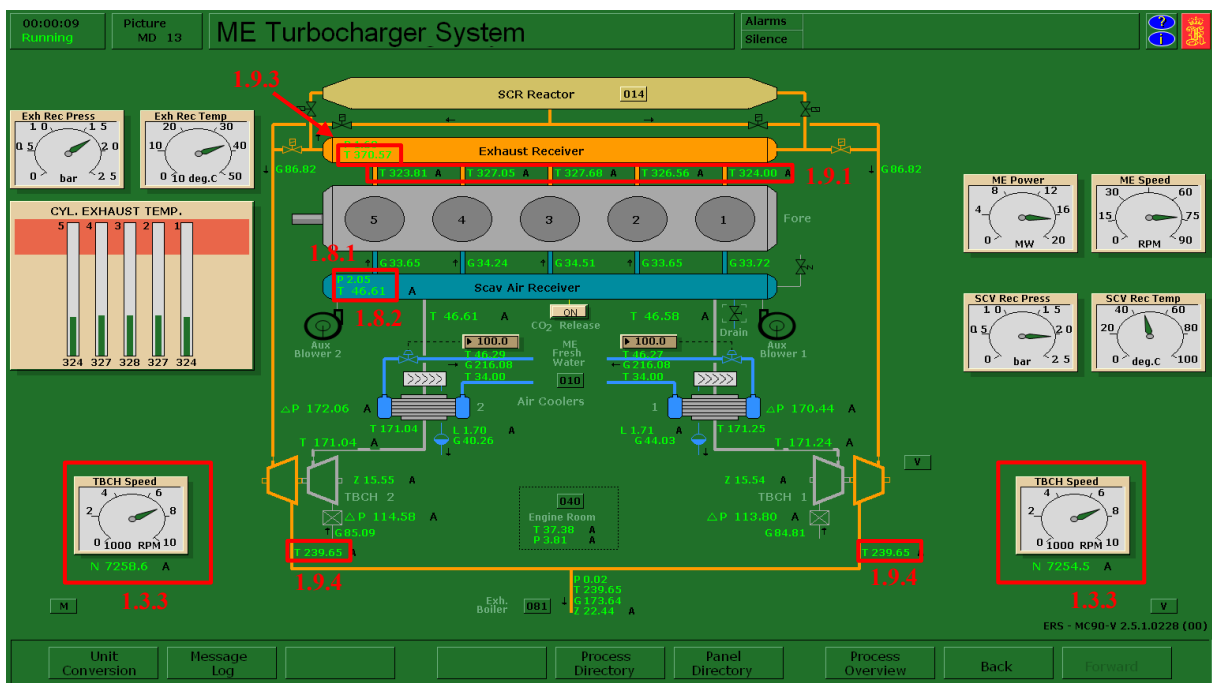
00:00:09
Running
Picture
MD 13
ME Turbocharger System
Alarms
Silence

1.9.3
SCR Reactor 014
Exhaust Receiver
T 370.57
T 323.81 A T 327.05 A T 327.60 A T 326.56 A T 324.00 A 1.9.1
G 86.82
G 86.82

Exh Rec Press
1 0 1 5
0 5 2 0
0 bar 2 5

Exh Rec Temp
20 30
10 40
0 10 deg.C 50

CYL. EXHAUST TEMP.
5 4 3 2 1
324 327 328 327 324

5 4 3 2 1 Fore

1.8.1
G 33.65 G 34.24 G 34.51 G 33.65 G 33.72
P 2.05
T 46.61
Scav Air Receiver
A
1.8.2
T 46.61 A
ON
$CO_2$ Release
T 46.58 A
Drain
Aux Blower 2
Aux Blower 1
100.0
100.0
T 46.29
G 216.08
T 34.00
ME Fresh Water
010
T 46.27
G 216.08
T 34.00
Air Coolers
△P 172.06 A
2
1
△P 170.44 A
T 171.04
L 1.70
G 40.26
A
L 1.71
G 44.03
A
T 171.25
T 171.04 A
T 171.24 A
V
Z 15.55 A
TBCH 2
Z 15.54 A
TBCH 1
△P 114.58 A
G 85.09
040
Engine Room
T 37.38 A
P 3.81 A
△P 113.80 A
G 84.81
T 239.65 A
T 239.65 A
1.9.4
1.9.4
P 0.02
T 239.65
G 173.64
Z 22.44 A
Exh. Boiler 081

ME Power
8 12
4 16
0 MW 20

ME Speed
30 60
15 75
0 RPM 90

SCV Rec Press
1 0 1 5
0 5 2 0
0 bar 2 5

SCV Rec Temp
40 60
20 80
0 deg.C 100

TBCH Speed
4 6
2 8
0 1000 RPM 10
N 7258.6 A
1.3.3

TBCH Speed
4 6
2 8
0 1000 RPM 10
N 7254.5 A
1.3.3

M
V
ERS - MC90-V 2.5.1.0228 (00)

Unit Conversion
Message Log
Process Directory
Panel Directory
Process Overview
Back
Forward